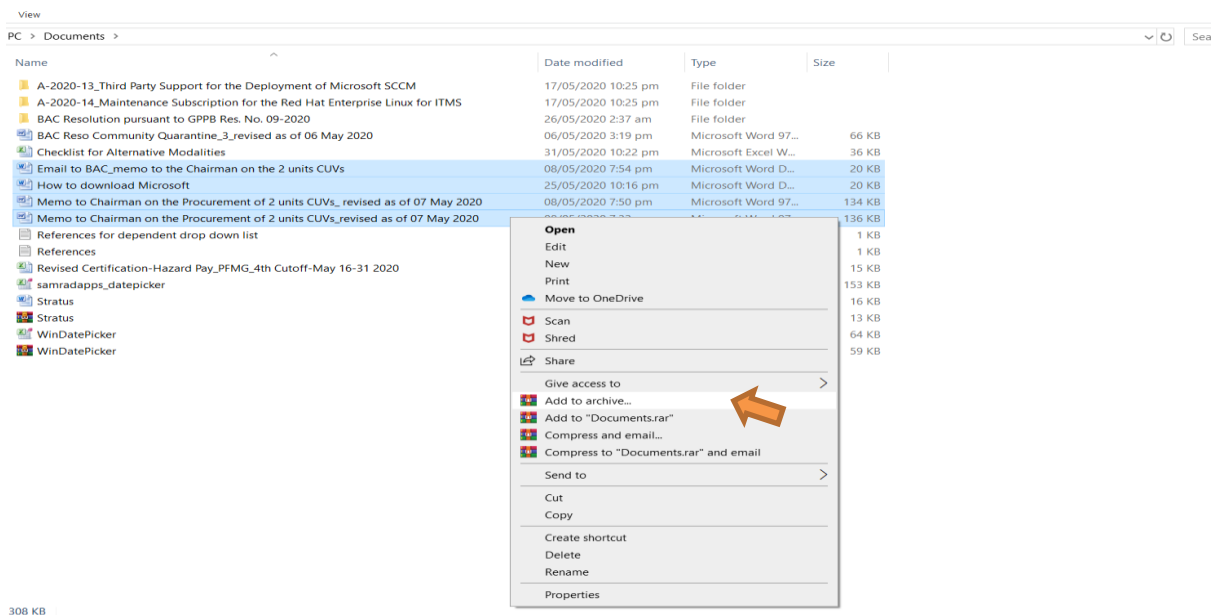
View

PC > Documents >

Sea

| Name | Date modified | Type | Size |
|---|---|---|---|
| A-2020-13_Third Party Support for the Deployment of Microsoft SCCM | 17/05/2020 10:25 pm | File folder | |
| A-2020-14_Maintenance Subscription for the Red Hat Enterprise Linux for ITMS | 17/05/2020 10:25 pm | File folder | |
| BAC Resolution pursuant to GPPB Res. No. 09-2020 | 26/05/2020 2:37 am | File folder | |
| BAC Reso Community Quarantine_3_revised as of 06 May 2020 | 06/05/2020 3:19 pm | Microsoft Word 97... | 66 KB |
| Checklist for Alternative Modalities | 31/05/2020 10:22 pm | Microsoft Excel W... | 36 KB |
| Email to BAC_memo to the Chairman on the 2 units CUVs | 08/05/2020 7:54 pm | Microsoft Word D... | 20 KB |
| How to download Microsoft | 25/05/2020 10:16 pm | Microsoft Word D... | 20 KB |
| Memo to Chairman on the Procurement of 2 units CUVs_ revised as of 07 May 2020 | 08/05/2020 7:50 pm | Microsoft Word 97... | 134 KB |
| Memo to Chairman on the Procurement of 2 units CUVs_revised as of 07 May 2020 | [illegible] | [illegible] | 136 KB |
| References for dependent drop down list | | | 1 KB |
| References | | | 1 KB |
| Revised Certification-Hazard Pay_PFMG_4th Cutoff-May 16-31 2020 | | | 15 KB |
| samradapps_datepicker | | | 153 KB |
| Stratus | | | 16 KB |
| Stratus | | | 13 KB |
| WinDatePicker | | | 64 KB |
| WinDatePicker | | | 59 KB |

Open
Edit
New
Print
Move to OneDrive
Scan
Shred
Share
Give access to
Add to archive...
Add to "Documents.rar"
Compress and email...
Compress to "Documents.rar" and email
Send to
Cut
Copy
Create shortcut
Delete
Rename
Properties

308 KB